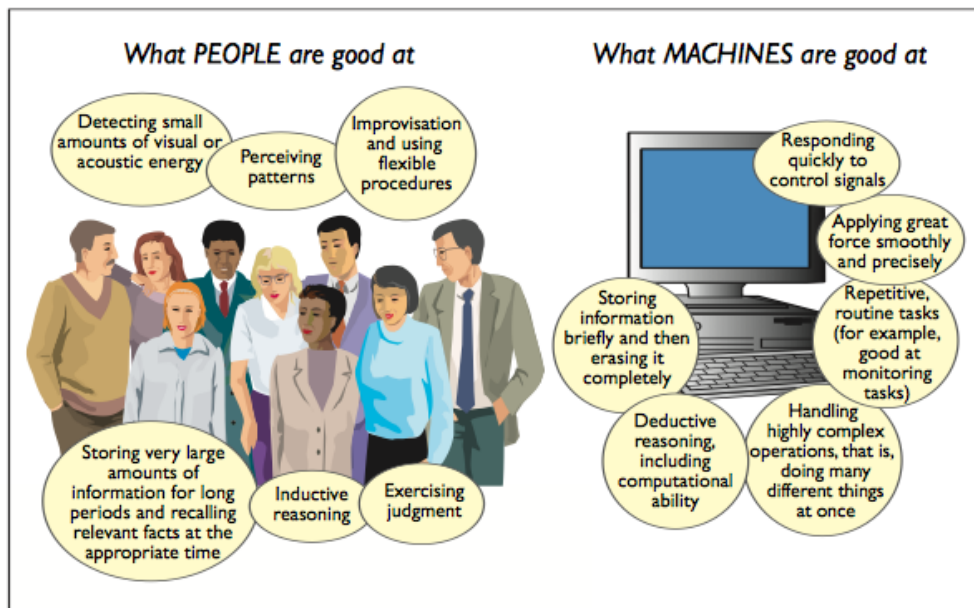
What PEOPLE are good at

Detecting small amounts of visual or acoustic energy

Perceiving patterns

Improvisation and using flexible procedures

Storing very large amounts of information for long periods and recalling relevant facts at the appropriate time

Inductive reasoning

Exercising judgment

What MACHINES are good at

Responding quickly to control signals

Applying great force smoothly and precisely

Storing information briefly and then erasing it completely

Repetitive, routine tasks (for example, good at monitoring tasks)

Deductive reasoning, including computational ability

Handling highly complex operations, that is, doing many different things at once